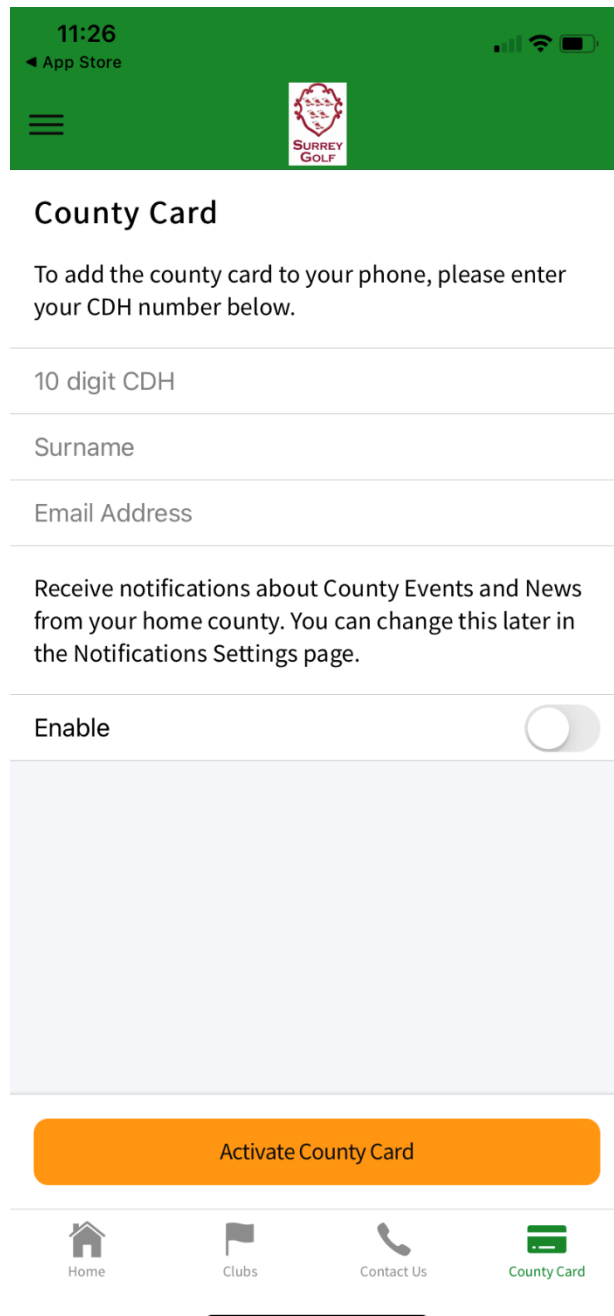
11:26
◀ App Store

SURREY GOLF

County Card

To add the county card to your phone, please enter your CDH number below.

10 digit CDH

Surname

Email Address

Receive notifications about County Events and News from your home county. You can change this later in the Notifications Settings page.

Enable

Activate County Card

Home
Clubs
Contact Us
County Card